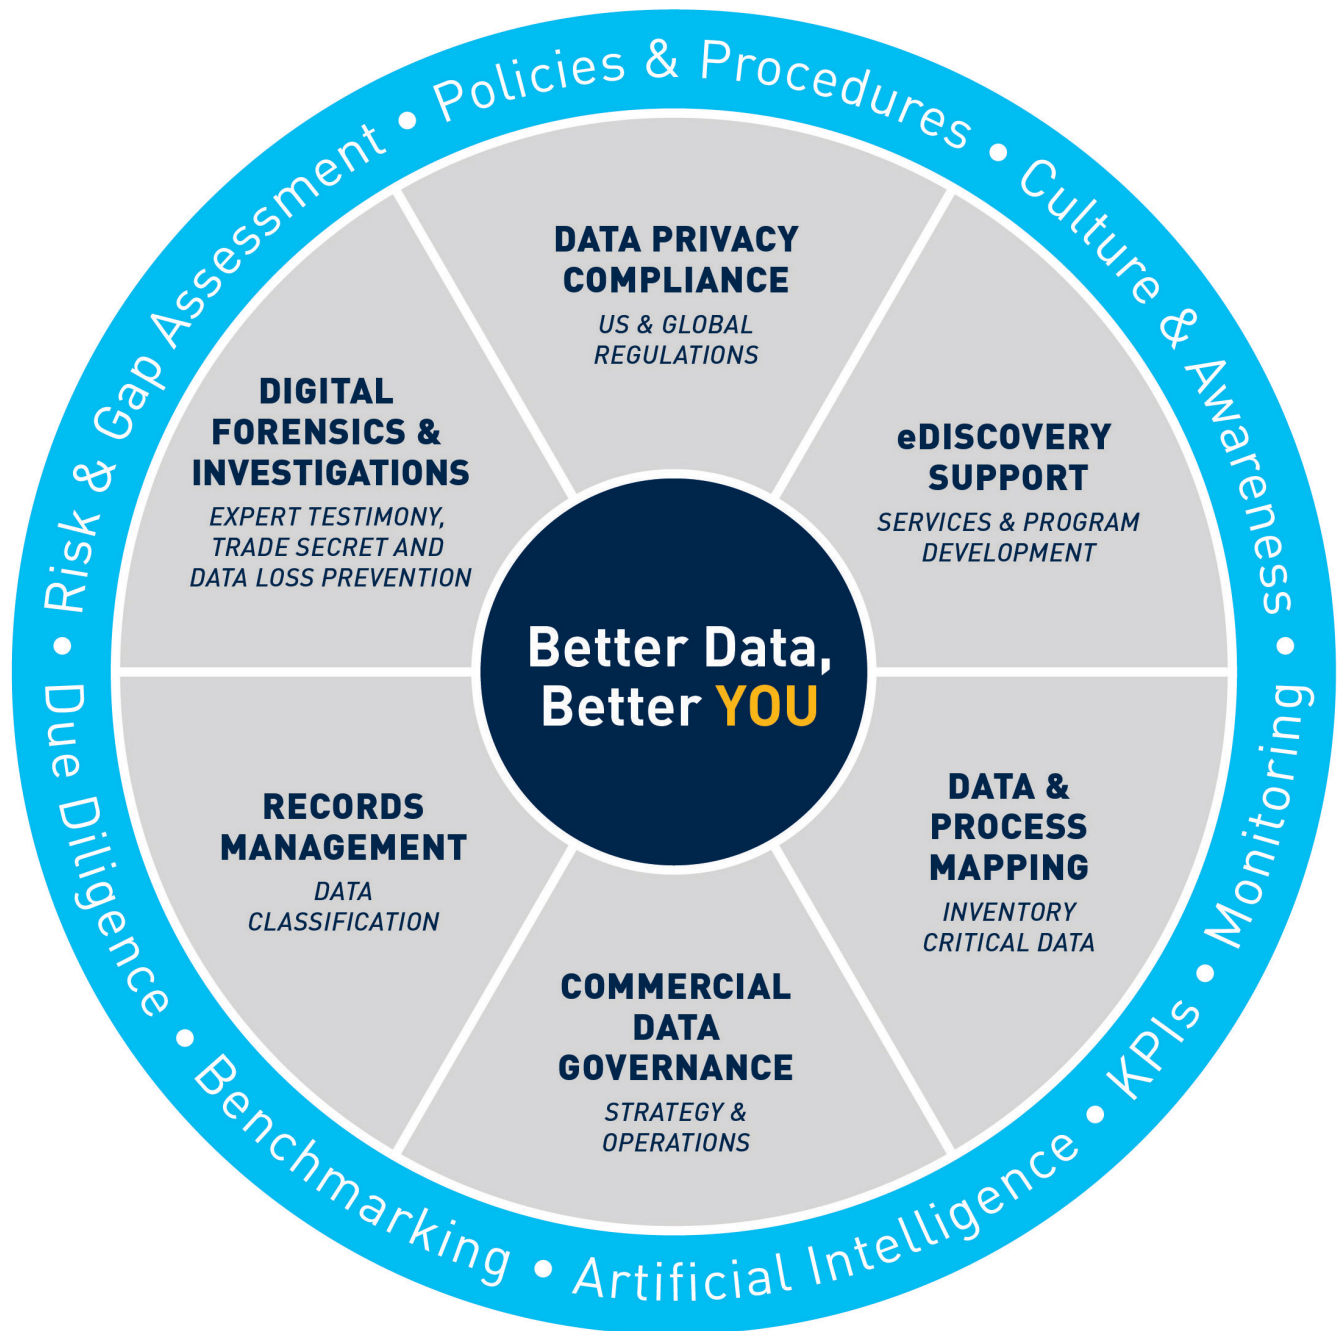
Policies & Procedures • Culture & Awareness • Monitoring • KPIs • Artificial Intelligence • Benchmarking • Due Diligence • Risk & Gap Assessment •

DATA PRIVACY COMPLIANCE
US & GLOBAL REGULATIONS

eDISCOVERY SUPPORT
SERVICES & PROGRAM DEVELOPMENT

DATA & PROCESS MAPPING
INVENTORY CRITICAL DATA

COMMERCIAL DATA GOVERNANCE
STRATEGY & OPERATIONS

RECORDS MANAGEMENT
DATA CLASSIFICATION

DIGITAL FORENSICS & INVESTIGATIONS
EXPERT TESTIMONY, TRADE SECRET AND DATA LOSS PREVENTION

Better Data, Better YOU